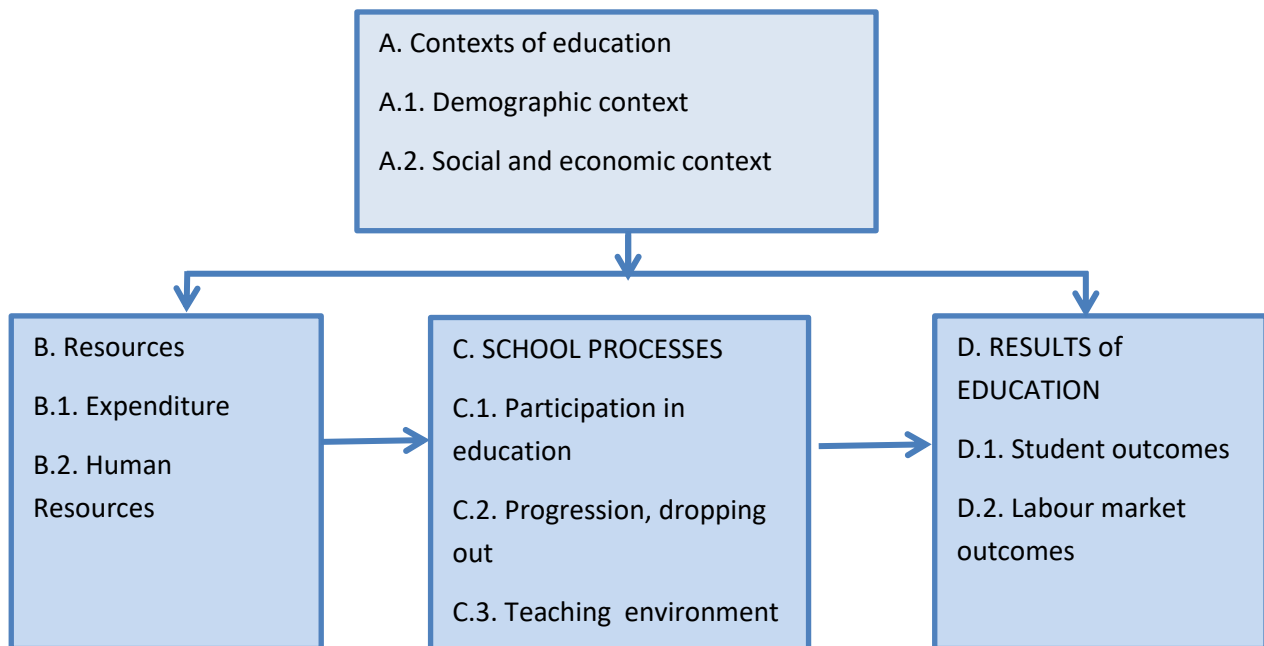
A. Contexts of education

A.1. Demographic context

A.2. Social and economic context

B. Resources

B.1. Expenditure

B.2. Human Resources

C. SCHOOL PROCESSES

C.1. Participation in education

C.2. Progression, dropping out

C.3. Teaching environment

D. RESULTS of EDUCATION

D.1. Student outcomes

D.2. Labour market outcomes